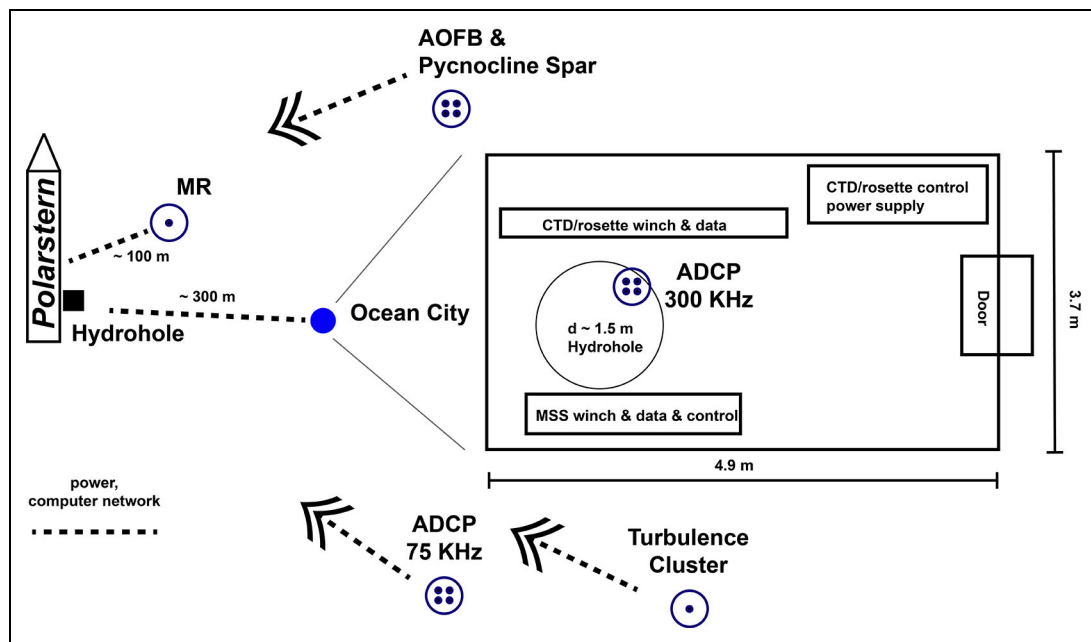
AOFB &
Pycnocline Spar

Polarstern

MR

~ 100 m

~ 300 m

Hydrohole

Ocean City

CTD/rosette control power supply

CTD/rosette winch & data

ADCP
300 KHz

d ~ 1.5 m
Hydrohole

Door

3.7 m

MSS winch & data & control

4.9 m

power, computer network

ADCP
75 KHz

Turbulence
Cluster